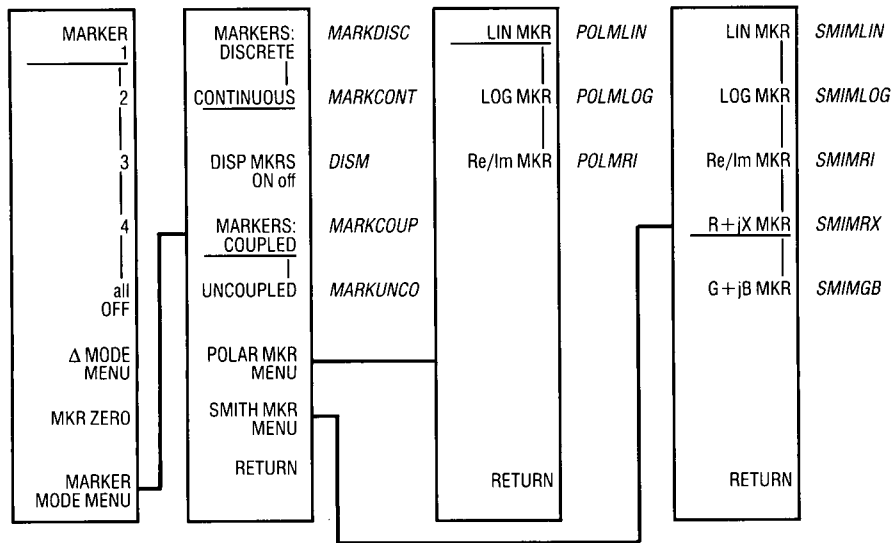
MARKER
1
2
3
4
all OFF
Δ MODE MENU
MKR ZERO
MARKER MODE MENU

MARKERS: DISCRETE
CONTINUOUS
DISP MKRS ON off
MARKERS: COUPLED
UNCOUPLED
POLAR MKR MENU
SMITH MKR MENU
RETURN

MARKDISC
MARKCONT
DISM
MARKCOUP
MARKUNCO

LIN MKR
LOG MKR
Re/Im MKR
RETURN

POLMLIN
POLMLOG
POLMRI

LIN MKR
LOG MKR
Re/Im MKR
R + jX MKR
G + jB MKR
RETURN

SMIMLIN
SMIMLOG
SMIMRI
SMIMRX
SMIMGB